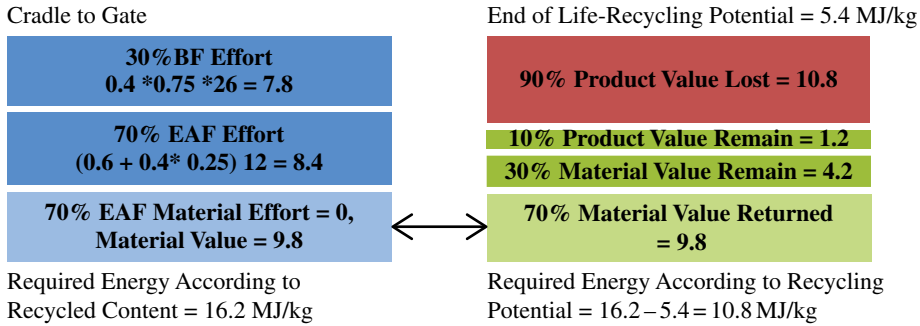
Cradle to Gate

30%BF Effort
0.4 *0.75 *26 = 7.8

70% EAF Effort
(0.6 + 0.4* 0.25) 12 = 8.4

70% EAF Material Effort = 0,
Material Value = 9.8

Required Energy According to Recycled Content = 16.2 MJ/kg

End of Life-Recycling Potential = 5.4 MJ/kg

90% Product Value Lost = 10.8

10% Product Value Remain = 1.2

30% Material Value Remain = 4.2

70% Material Value Returned = 9.8

Required Energy According to Recycling Potential = 16.2 – 5.4 = 10.8 MJ/kg